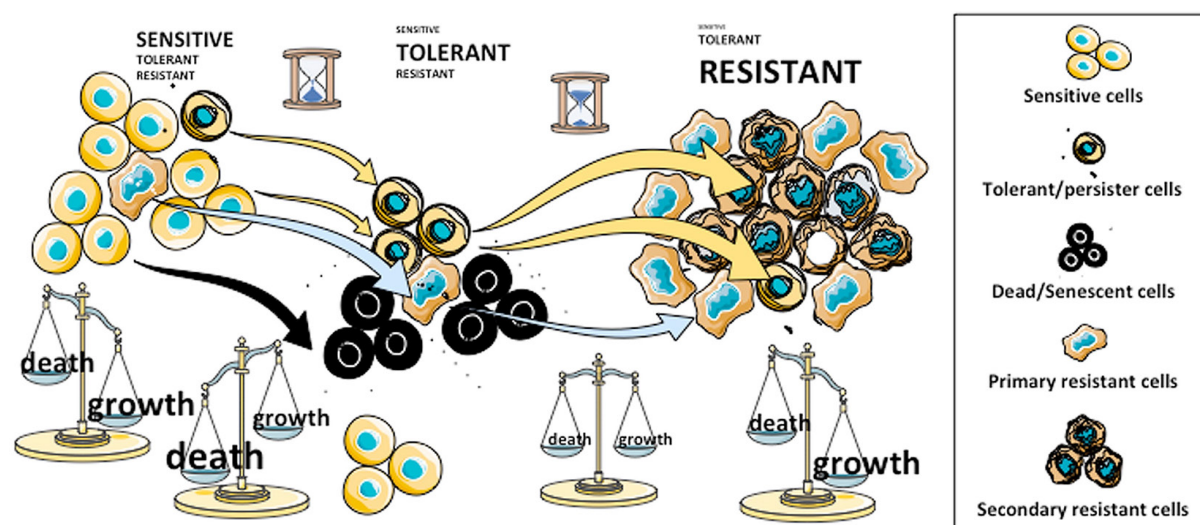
SENSITIVE
TOLERANT
RESISTANT

SENSITIVE
TOLERANT
RESISTANT

SENSITIVE
TOLERANT
RESISTANT

death
growth

growth
death

death growth

death
growth

Sensitive cells
Tolerant/persister cells
Dead/Senescent cells
Primary resistant cells
Secondary resistant cells